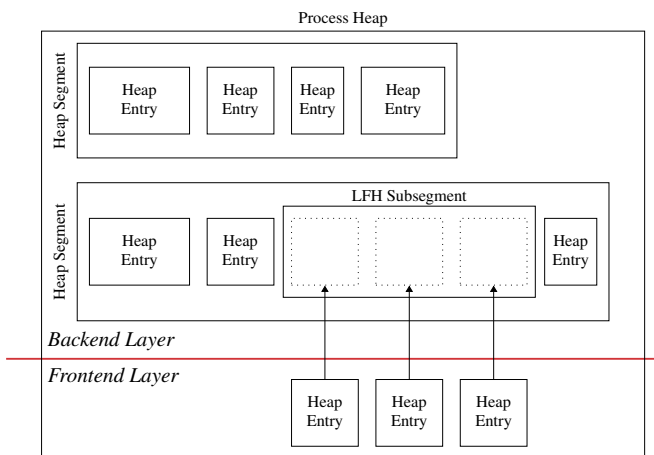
Process Heap

Heap Segment

Heap Entry

Heap Entry

Heap Entry

Heap Entry

Heap Segment

Heap Entry

Heap Entry

LFH Subsegment

Heap Entry

Backend Layer

Frontend Layer

Heap Entry

Heap Entry

Heap Entry